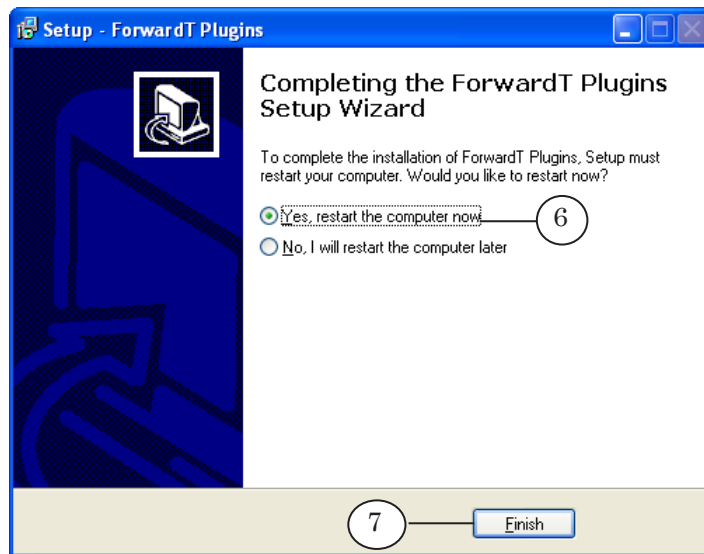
Setup - ForwardT Plugins

Completing the ForwardT Plugins Setup Wizard

To complete the installation of ForwardT Plugins, Setup must restart your computer. Would you like to restart now?

Yes, restart the computer now

No, I will restart the computer later

6

7

Finish